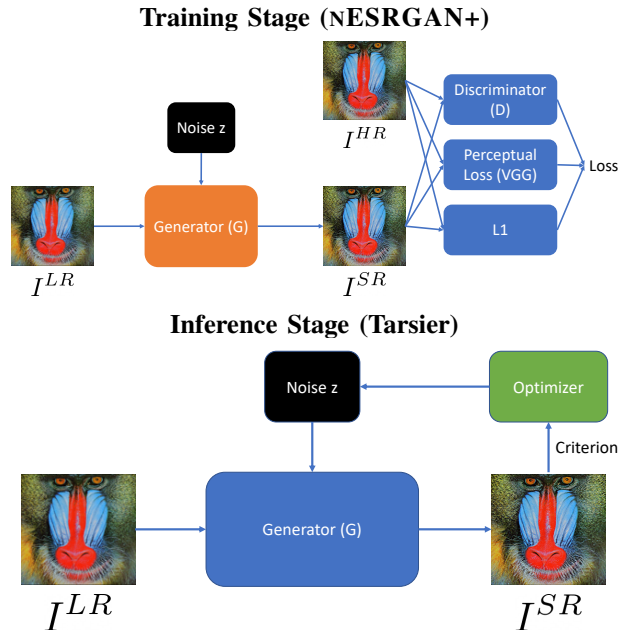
Training Stage (nESRGAN+)

Noise z

$I^{HR}$

Discriminator (D)

Perceptual Loss (VGG)

Loss

Generator (G)

L1

$I^{LR}$

$I^{SR}$

Inference Stage (Tarsier)

Noise z

Optimizer

Criterion

Generator (G)

$I^{LR}$

$I^{SR}$